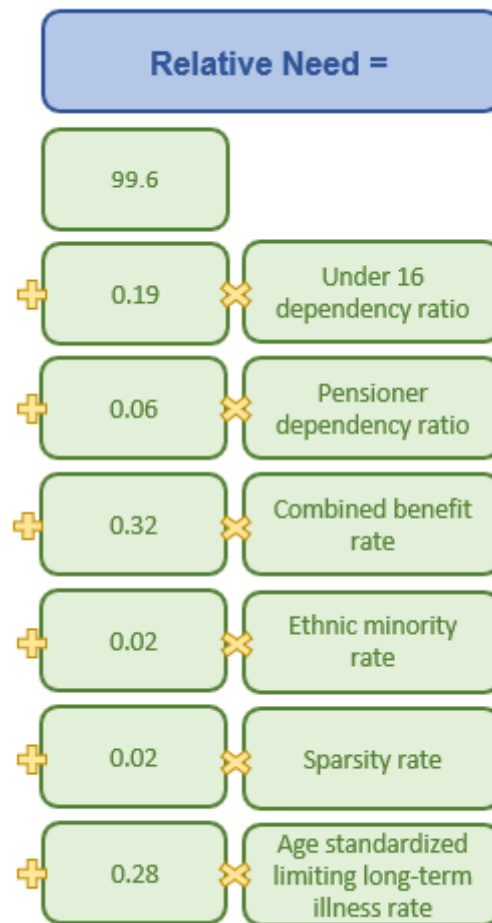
Relative Need =

99.6

+ 0.19 × Under 16 dependency ratio

+ 0.06 × Pensioner dependency ratio

+ 0.32 × Combined benefit rate

+ 0.02 × Ethnic minority rate

+ 0.02 × Sparsity rate

+ 0.28 × Age standardized limiting long-term illness rate